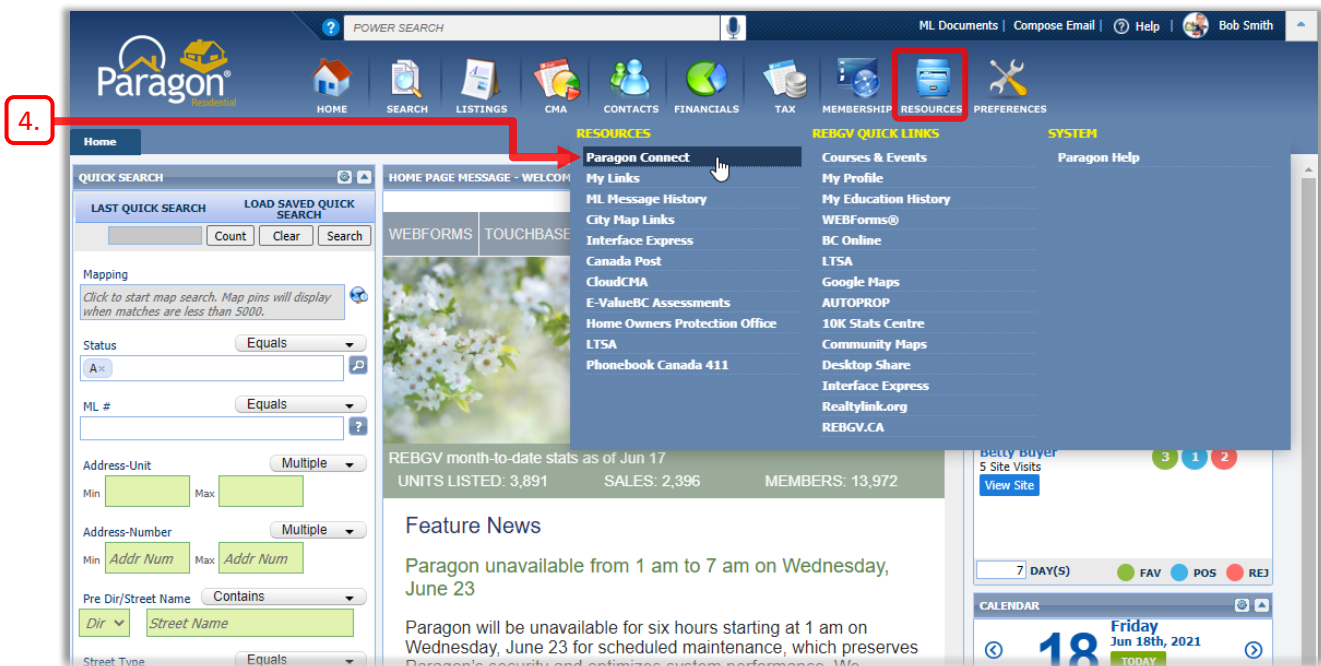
POWER SEARCH

ML Documents | Compose Email | Help | Bob Smith

Paragon Residential

HOME SEARCH LISTINGS CMA CONTACTS FINANCIALS TAX MEMBERSHIP RESOURCES PREFERENCES

4.

Home

RESOURCES
Paragon Connect
My Links
ML Message History
City Map Links
Interface Express
Canada Post
CloudCMA
E-ValueBC Assessments
Home Owners Protection Office
LTSA
Phonebook Canada 411

REBGV QUICK LINKS
Courses & Events
My Profile
My Education History
WEBForms®
BC Online
LTSA
Google Maps
AUTOPROP
10K Stats Centre
Community Maps
Desktop Share
Interface Express
Realtylink.org
REBGV.CA

SYSTEM
Paragon Help

QUICK SEARCH

LAST QUICK SEARCH | LOAD SAVED QUICK SEARCH

Count Clear Search

Mapping
Click to start map search. Map pins will display when matches are less than 5000.

Status Equals
A×

ML # Equals

Address-Unit Multiple
Min Max

Address-Number Multiple
Min Addr Num Max Addr Num

Pre Dir/Street Name Contains
Dir Street Name

Street Type Equals

HOME PAGE MESSAGE - WELCOM

WEBFORMS TOUCHBASE

REBGV month-to-date stats as of Jun 17
UNITS LISTED: 3,891 SALES: 2,396 MEMBERS: 13,972

Feature News

Paragon unavailable from 1 am to 7 am on Wednesday, June 23

Paragon will be unavailable for six hours starting at 1 am on Wednesday, June 23 for scheduled maintenance, which preserves Paragon's security and optimizes system performance. We

Betty Buyer
5 Site Visits
View Site
3 1 2

7 DAY(S) FAV POS REJ

CALENDAR
18 Friday
Jun 18th, 2021
TODAY